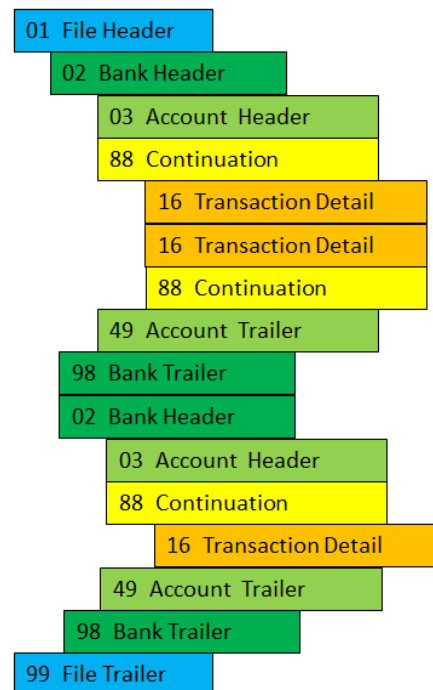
01 File Header

02 Bank Header

03 Account Header

88 Continuation

16 Transaction Detail

16 Transaction Detail

88 Continuation

49 Account Trailer

98 Bank Trailer

02 Bank Header

03 Account Header

88 Continuation

16 Transaction Detail

49 Account Trailer

98 Bank Trailer

99 File Trailer